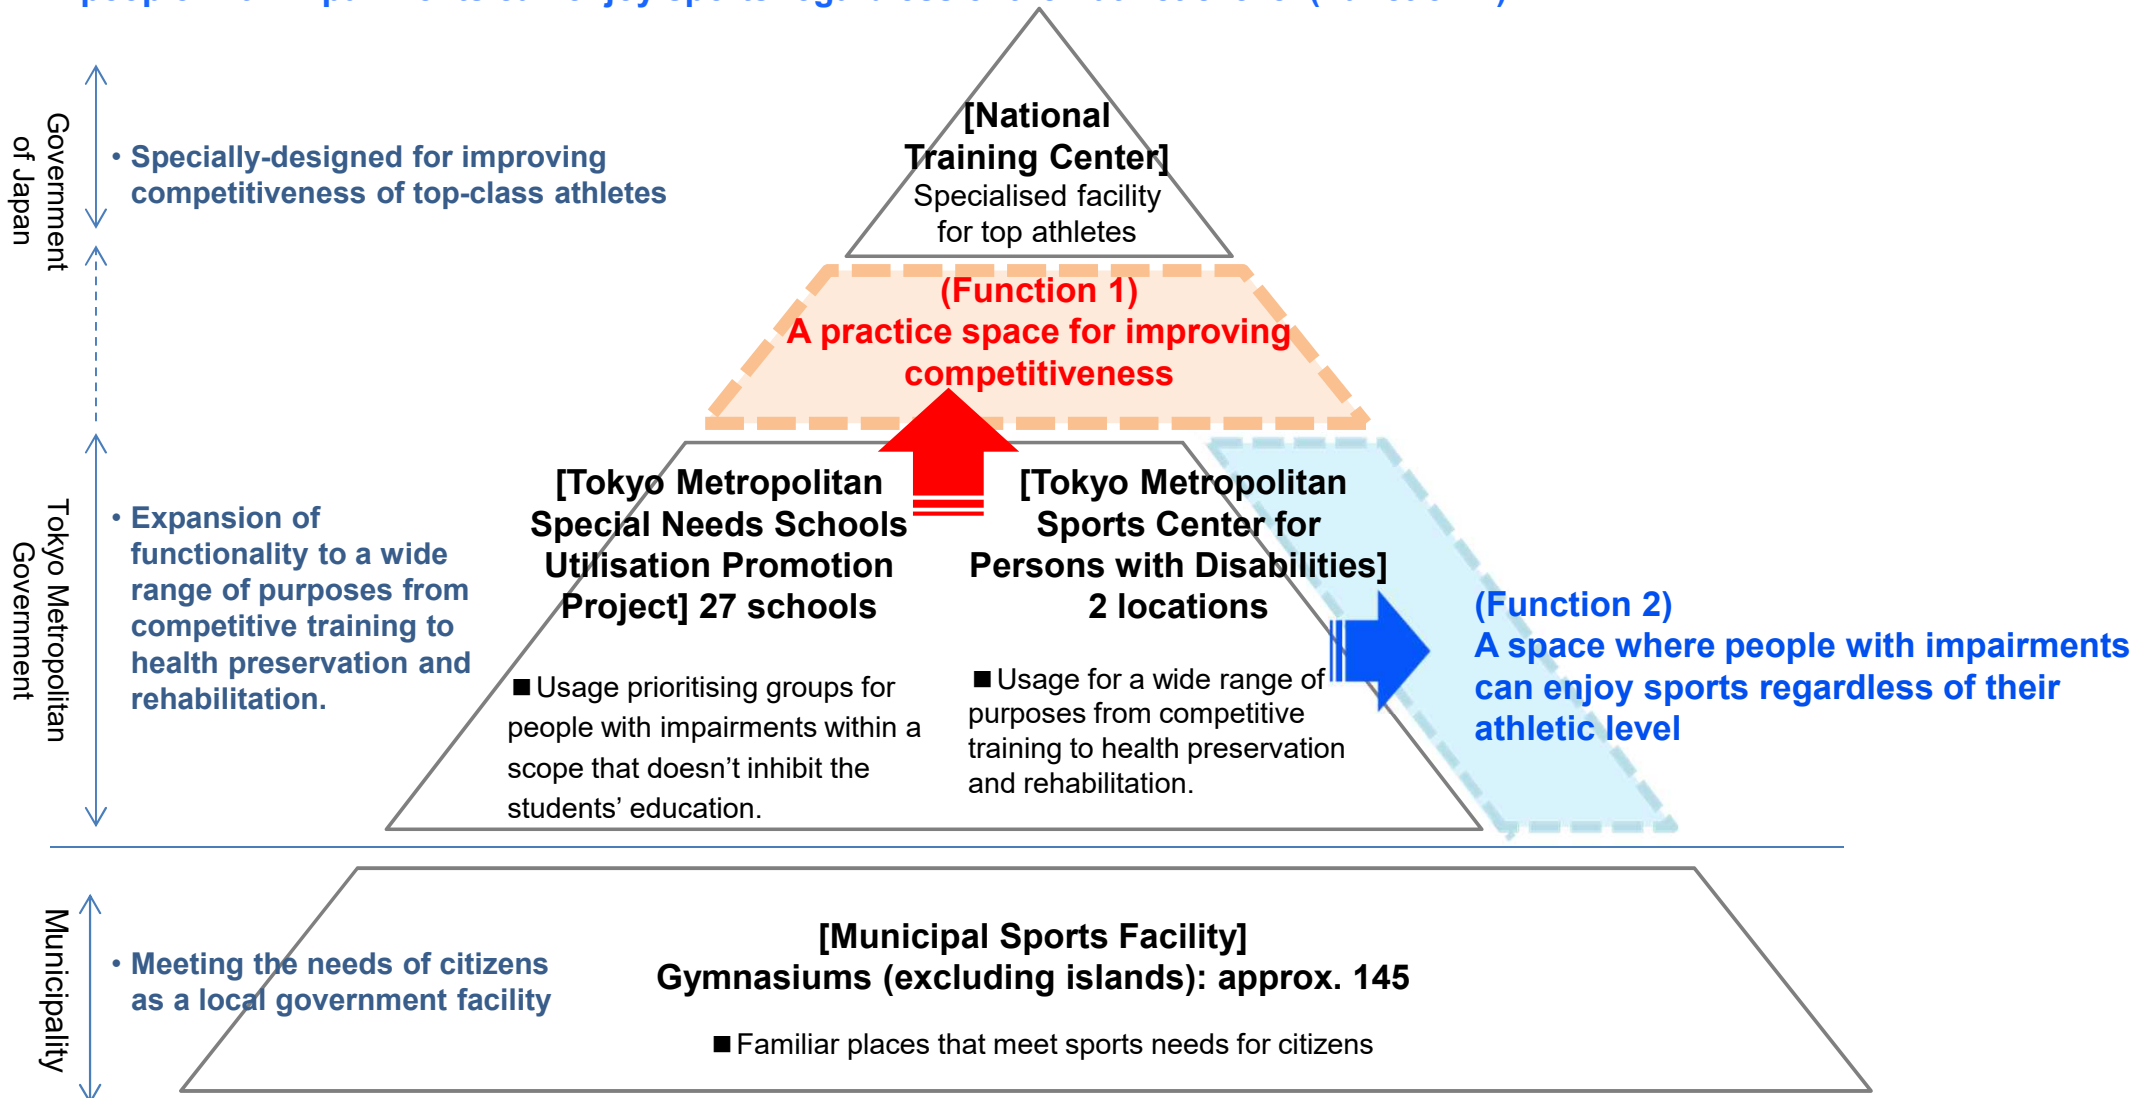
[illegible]

Government of Japan

• Specially-designed for improving competitiveness of top-class athletes

[National Training Center]
Specialised facility for top athletes

(Function 1)
A practice space for improving competitiveness

Tokyo Metropolitan Government

• Expansion of functionality to a wide range of purposes from competitive training to health preservation and rehabilitation.

[Tokyo Metropolitan Special Needs Schools Utilisation Promotion Project] 27 schools

■Usage prioritising groups for people with impairments within a scope that doesn't inhibit the students' education.

[Tokyo Metropolitan Sports Center for Persons with Disabilities] 2 locations

■Usage for a wide range of purposes from competitive training to health preservation and rehabilitation.

(Function 2)
A space where people with impairments can enjoy sports regardless of their athletic level

Municipality

• Meeting the needs of citizens as a local government facility

[Municipal Sports Facility]
Gymnasiums (excluding islands): approx. 145

■Familiar places that meet sports needs for citizens